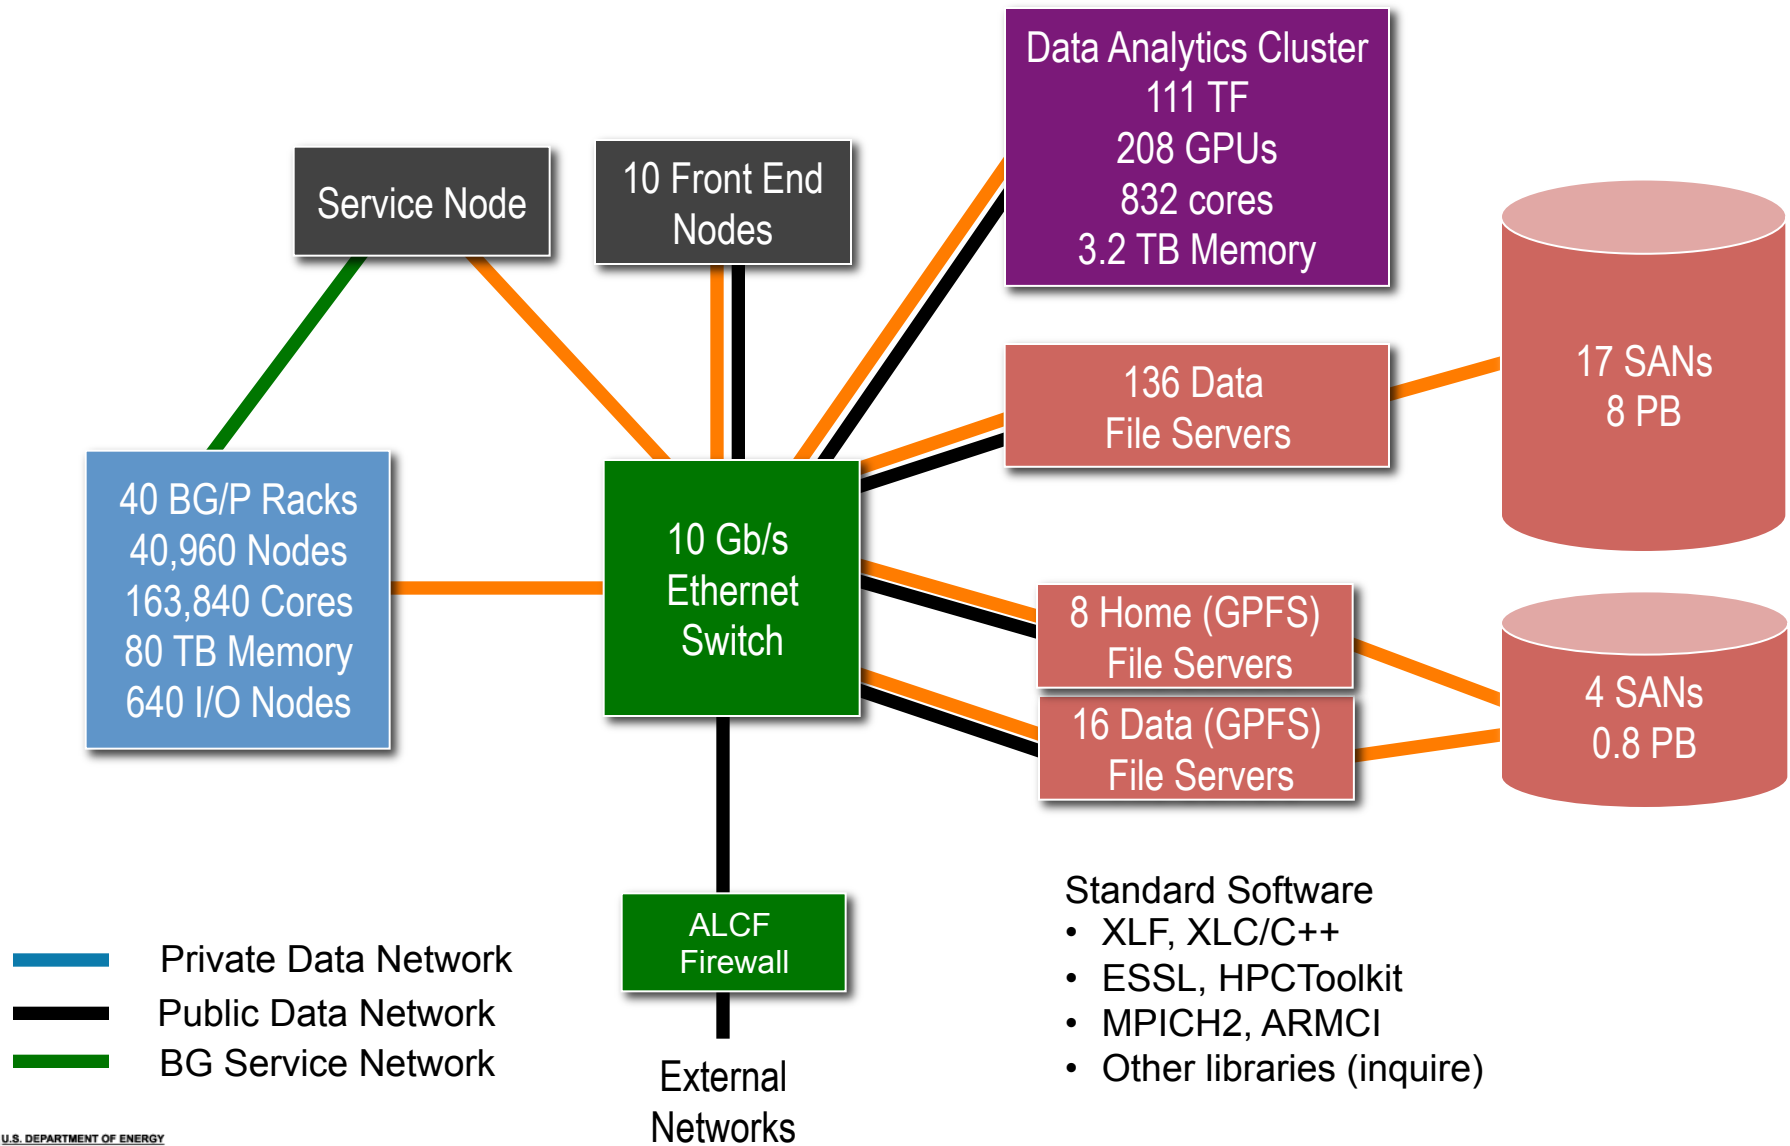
Service Node

10 Front End Nodes

Data Analytics Cluster
111 TF
208 GPUs
832 cores
3.2 TB Memory

136 Data File Servers

17 SANs
8 PB

40 BG/P Racks
40,960 Nodes
163,840 Cores
80 TB Memory
640 I/O Nodes

10 Gb/s Ethernet Switch

8 Home (GPFS) File Servers

16 Data (GPFS) File Servers

4 SANs
0.8 PB

ALCF Firewall

External Networks

Private Data Network
Public Data Network
BG Service Network

Standard Software
• XLF, XLC/C++
• ESSL, HPCToolkit
• MPICH2, ARMCI
• Other libraries (inquire)

U.S. DEPARTMENT OF ENERGY